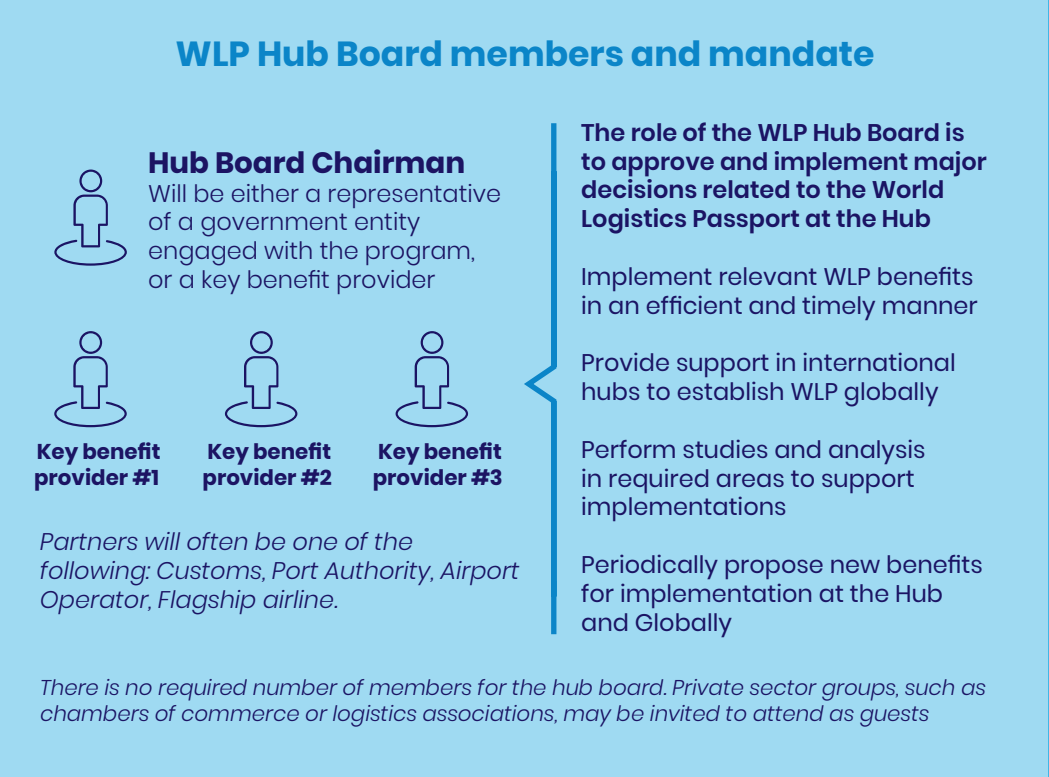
WLP Hub Board members and mandate

Hub Board Chairman
Will be either a representative of a government entity engaged with the program, or a key benefit provider

Key benefit provider #1

Key benefit provider #2

Key benefit provider #3

Partners will often be one of the following: Customs, Port Authority, Airport Operator, Flagship airline.

The role of the WLP Hub Board is to approve and implement major decisions related to the World Logistics Passport at the Hub

Implement relevant WLP benefits in an efficient and timely manner

Provide support in international hubs to establish WLP globally

Perform studies and analysis in required areas to support implementations

Periodically propose new benefits for implementation at the Hub and Globally

There is no required number of members for the hub board. Private sector groups, such as chambers of commerce or logistics associations, may be invited to attend as guests